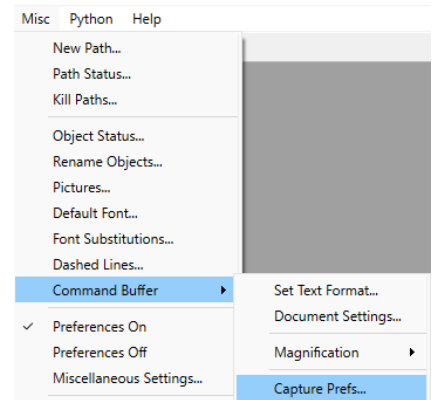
Misc Python Help

New Path...
Path Status...
Kill Paths...

Object Status...
Rename Objects...
Pictures...
Default Font...
Font Substitutions...
Dashed Lines...
Command Buffer

✓ Preferences On
Preferences Off
Miscellaneous Settings...

Set Text Format...
Document Settings...

Magnification

Capture Prefs...